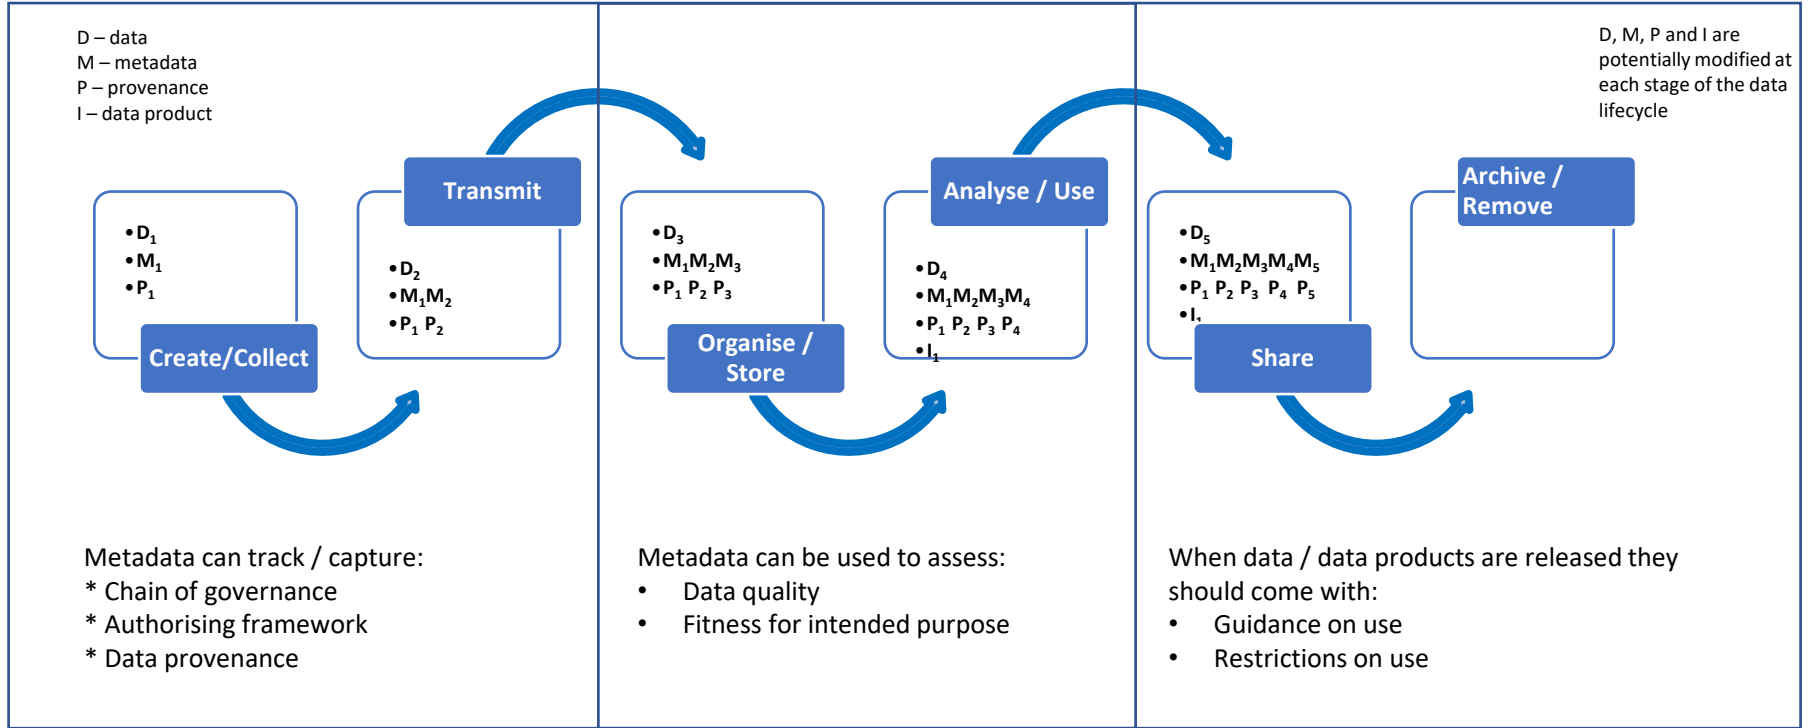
D – data
M – metadata
P – provenance
I – data product

• $D_1$
• $M_1$
• $P_1$

Create/Collect

Transmit

• $D_2$
• $M_1M_2$
• $P_1$ $P_2$

Metadata can track / capture:
* Chain of governance
* Authorising framework
* Data provenance

• $D_3$
• $M_1M_2M_3$
• $P_1$ $P_2$ $P_3$

Organise / Store

Analyse / Use

• $D_4$
• $M_1M_2M_3M_4$
• $P_1$ $P_2$ $P_3$ $P_4$
• $I_1$

Metadata can be used to assess:
• Data quality
• Fitness for intended purpose

D, M, P and I are potentially modified at each stage of the data lifecycle

• $D_5$
• $M_1M_2M_3M_4M_5$
• $P_1$ $P_2$ $P_3$ $P_4$ $P_5$
• $I_1$

Share

Archive / Remove

When data / data products are released they should come with:
• Guidance on use
• Restrictions on use